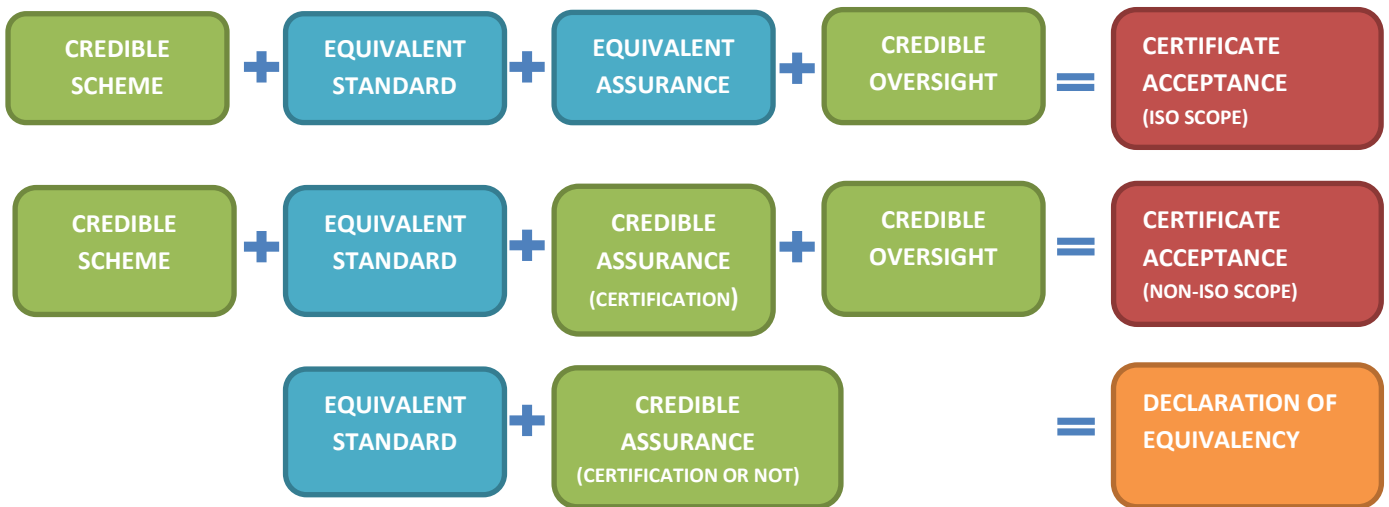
CREDIBLE SCHEME + EQUIVALENT STANDARD + EQUIVALENT ASSURANCE + CREDIBLE OVERSIGHT = CERTIFICATE ACCEPTANCE (ISO SCOPE)

CREDIBLE SCHEME + EQUIVALENT STANDARD + CREDIBLE ASSURANCE (CERTIFICATION) + CREDIBLE OVERSIGHT = CERTIFICATE ACCEPTANCE (NON-ISO SCOPE)

EQUIVALENT STANDARD + CREDIBLE ASSURANCE (CERTIFICATION OR NOT) = DECLARATION OF EQUIVALENCY